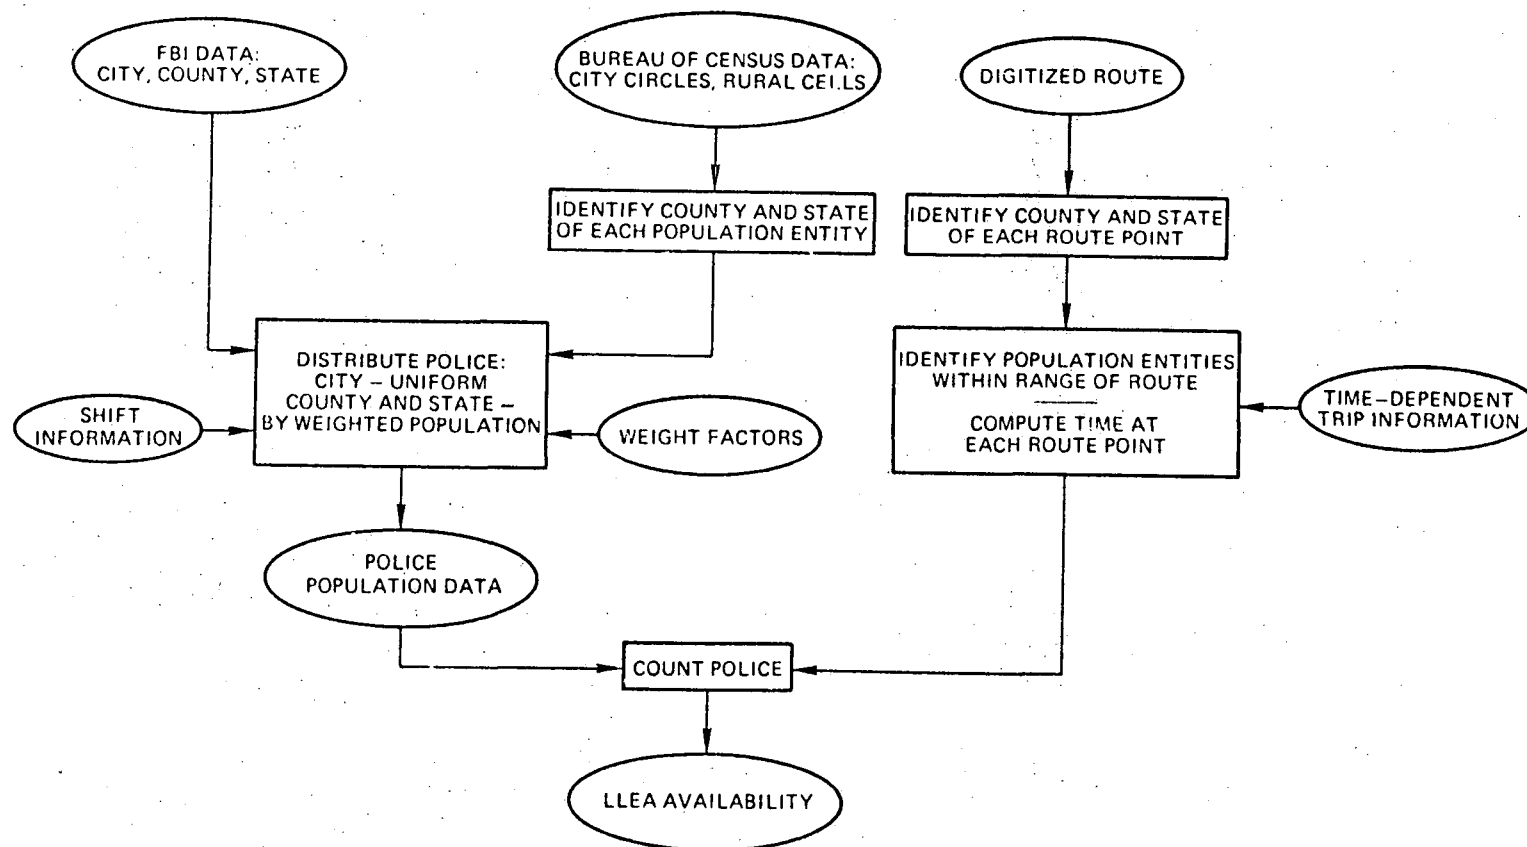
FBI DATA:
CITY, COUNTY, STATE

BUREAU OF CENSUS DATA:
CITY CIRCLES, RURAL CELLS

DIGITIZED ROUTE

IDENTIFY COUNTY AND STATE OF EACH POPULATION ENTITY

IDENTIFY COUNTY AND STATE OF EACH ROUTE POINT

DISTRIBUTE POLICE:
CITY – UNIFORM
COUNTY AND STATE – BY WEIGHTED POPULATION

IDENTIFY POPULATION ENTITIES WITHIN RANGE OF ROUTE

COMPUTE TIME AT EACH ROUTE POINT

SHIFT INFORMATION

WEIGHT FACTORS

TIME–DEPENDENT TRIP INFORMATION

POLICE POPULATION DATA

COUNT POLICE

LLEA AVAILABILITY